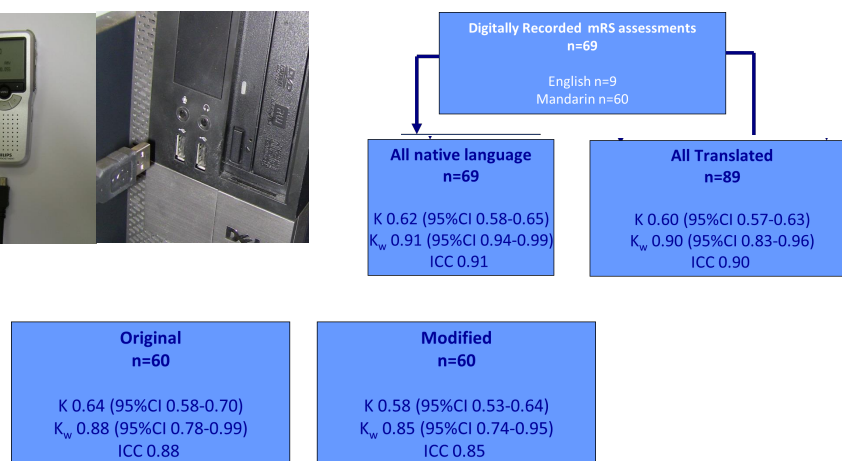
Digitally Recorded mRS assessments
n=69

English n=9
Mandarin n=60

All native language
n=69

K 0.62 (95%CI 0.58-0.65)
$K_w$ 0.91 (95%CI 0.94-0.99)
ICC 0.91

All Translated
n=89

K 0.60 (95%CI 0.57-0.63)
$K_w$ 0.90 (95%CI 0.83-0.96)
ICC 0.90

Original
n=60

K 0.64 (95%CI 0.58-0.70)
$K_w$ 0.88 (95%CI 0.78-0.99)
ICC 0.88

Modified
n=60

K 0.58 (95%CI 0.53-0.64)
$K_w$ 0.85 (95%CI 0.74-0.95)
ICC 0.85